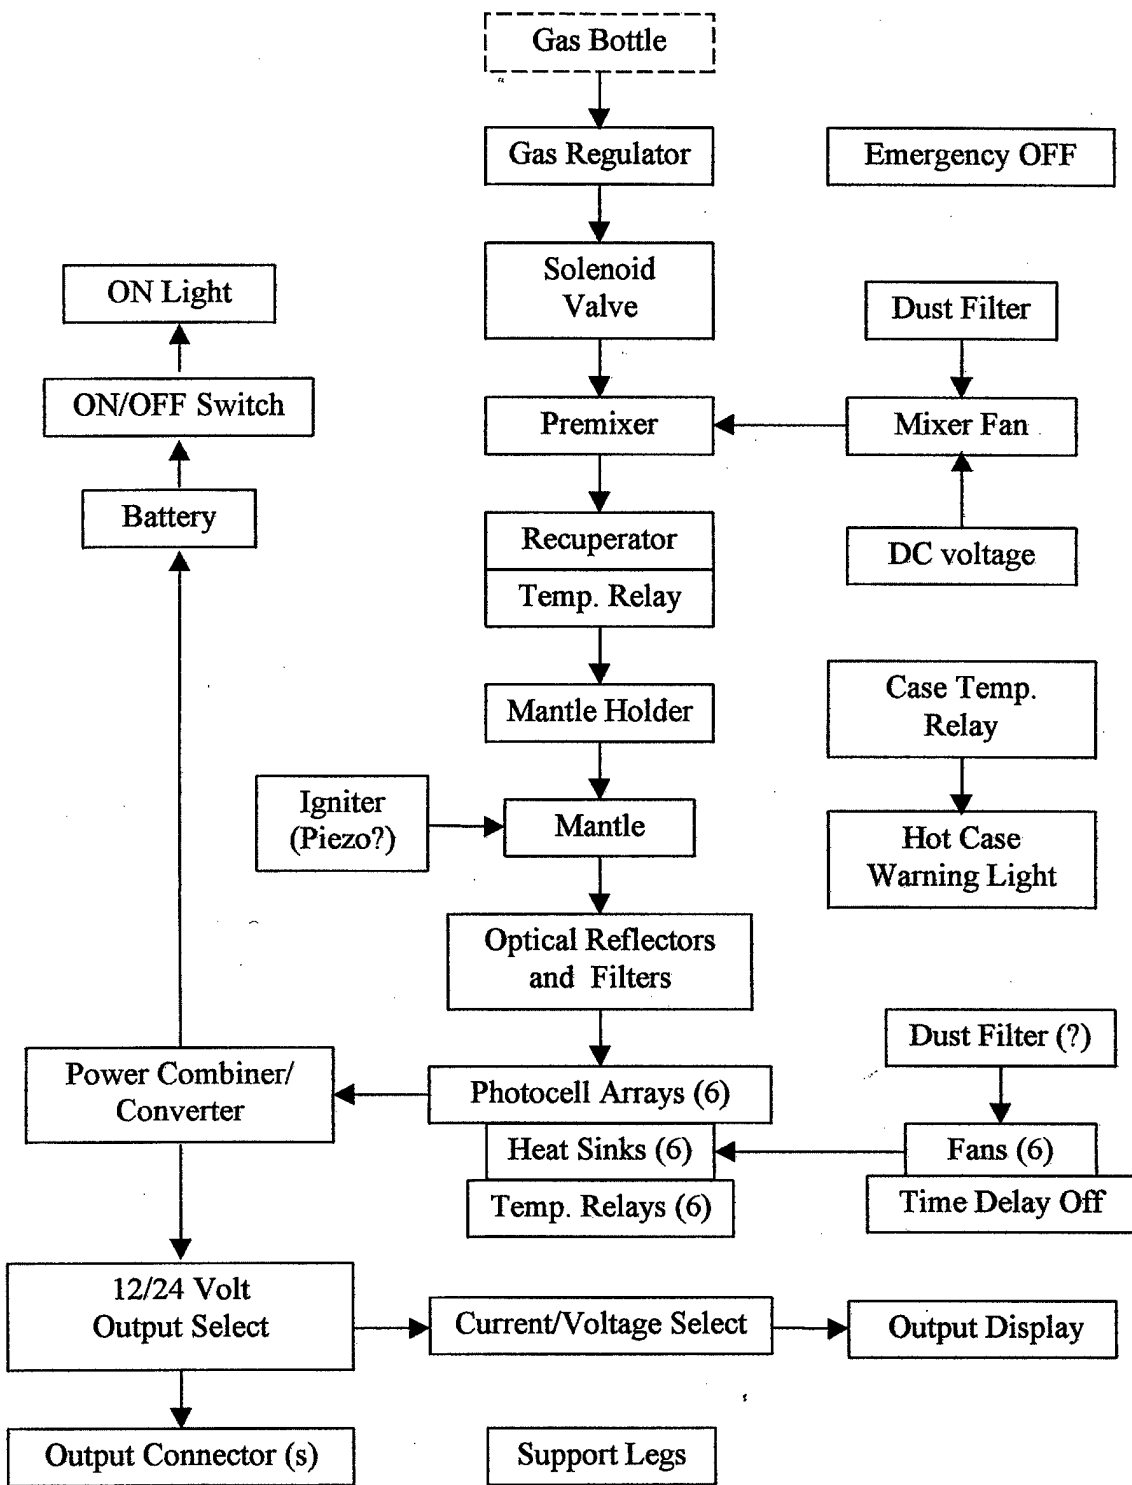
Gas Bottle

Gas Regulator

Emergency OFF

Solenoid Valve

ON Light

Dust Filter

ON/OFF Switch

Premixer

Mixer Fan

Battery

Recuperator

Temp. Relay

DC voltage

Mantle Holder

Case Temp. Relay

Igniter (Piezo?)

Mantle

Hot Case Warning Light

Optical Reflectors and Filters

Dust Filter (?)

Power Combiner/ Converter

Photocell Arrays (6)

Heat Sinks (6)

Fans (6)

Temp. Relays (6)

Time Delay Off

12/24 Volt Output Select

Current/Voltage Select

Output Display

Output Connector (s)

Support Legs